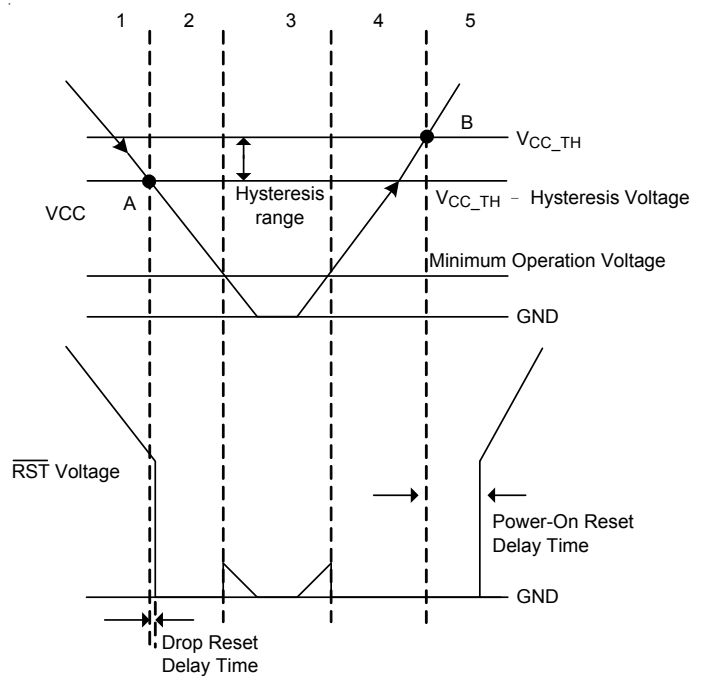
1 2 3 4 5

B

$V_{CC\_TH}$

A

Hysteresis range

$V_{CC\_TH}$ - Hysteresis Voltage

VCC

Minimum Operation Voltage

GND

$\overline{RST}$ Voltage

Power-On Reset Delay Time

GND

Drop Reset Delay Time